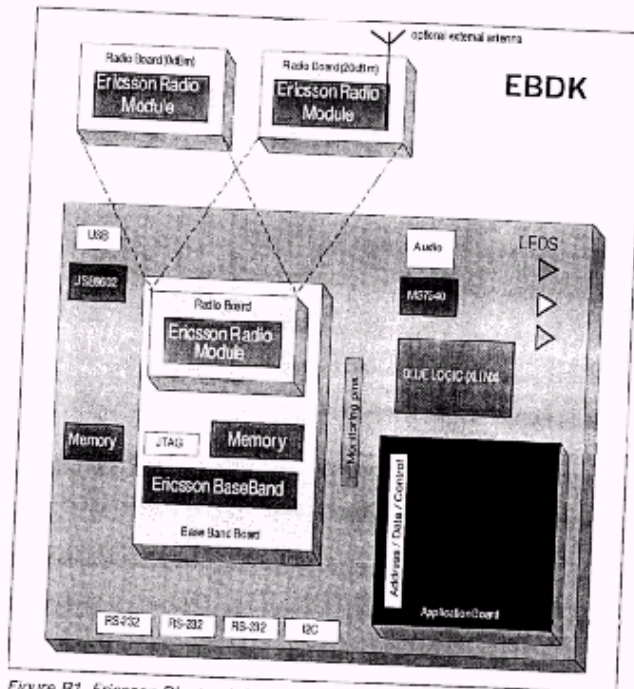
optional external antenna

Radio Board (0dBm)
Ericsson Radio Module

Radio Board (20dBm)
Ericsson Radio Module

EBDK

USB

USB9602

Audio

LEDS

MS7240

Radio Board
Ericsson Radio Module

GLUE LOGIC (XLINX)

Monitoring pins

Memory

JTAG

Memory

Ericsson BaseBand

Base Band Board

Address / Data / Control

ApplicationBoard

RS-232

RS-232

RS-232

I2C

Figure B1. Ericsson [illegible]